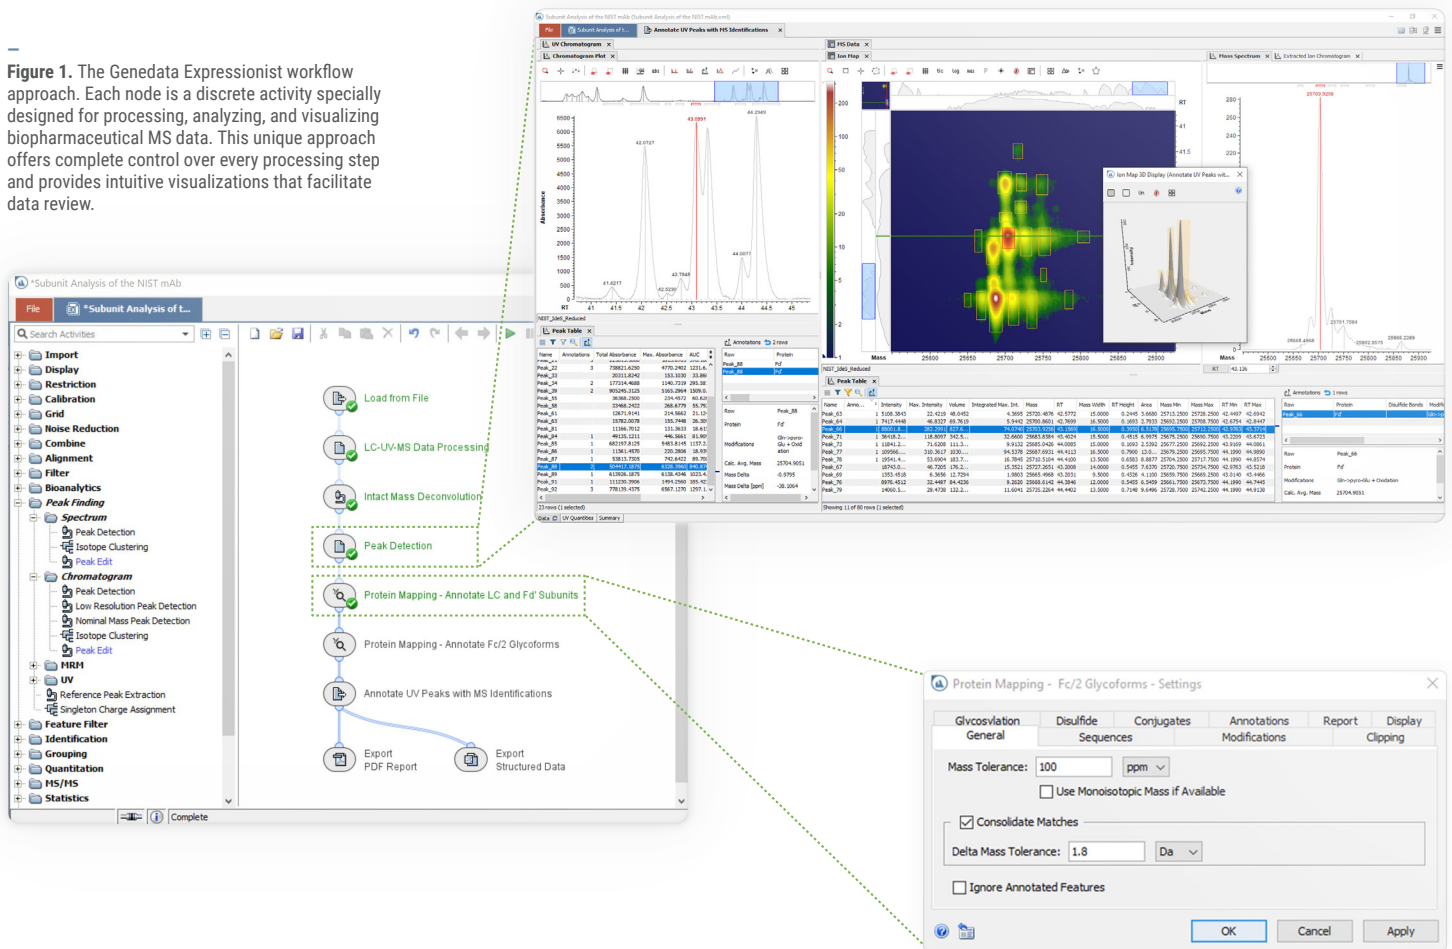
**Figure 1.** The Genedata Expressionist workflow approach. Each node is a discrete activity specially designed for processing, analyzing, and visualizing biopharmaceutical MS data. This unique approach offers complete control over every processing step and provides intuitive visualizations that facilitate data review.

*Subunit Analysis of the NIST mAb

File | *Subunit Analysis of t...

Search Activities

Import
Display
Restriction
Calibration
Grid
Noise Reduction
Combine
Alignment
Filter
Bioanalytics
Peak Finding
Spectrum
Peak Detection
Isotope Clustering
Peak Edit
Chromatogram
Peak Detection
Low Resolution Peak Detection
Nominal Mass Peak Detection
Isotope Clustering
Peak Edit
MRM
UV
Reference Peak Extraction
Singleton Charge Assignment
Feature Filter
Identification
Grouping
Quantitation
MS/MS
Statistics

Complete

Load from File
LC-UV-MS Data Processing
Intact Mass Deconvolution
Peak Detection
Protein Mapping - Annotate LC and Fd' Subunits
Protein Mapping - Annotate Fc/2 Glycoforms
Annotate UV Peaks with MS Identifications
Export PDF Report
Export Structured Data

Subunit Analysis of the NIST mAb (Subunit Analysis of the NIST mAb.exml)

File | Subunit Analysis of t... | Annotate UV Peaks with MS Identifications

UV Chromatogram | Chromatogram Plot | MS Data | Ion Map | Mass Spectrum | Extracted Ion Chromatogram

Absorbance
6500 6000 5500 5000 4500 4000 3500 3000 2500 2000 1500 1000 500 0
42.0727 43.0991 44.2569 44.0077 42.7969 41.4217 42.5230
RT 41 41.5 42 42.5 43 43.5 44 44.5 45

Peak Table | Annotations 2 rows

Ion Map 3D Display (Annotate UV Peaks wit...

Peak Table

Showing 11 of 80 rows (1 selected)

23 rows (1 selected)

Data | UV Quantities | Summary

Mass 25600 25650 25700 25750 25800 25850 25900

Protein Mapping - Fc/2 Glycoforms - Settings

Glycosylation | Disulfide | Conjugates | Annotations | Report | Display
General | Sequences | Modifications | Clipping

Mass Tolerance: 100 ppm
Use Monoisotopic Mass if Available
Consolidate Matches
Delta Mass Tolerance: 1.8 Da
Ignore Annotated Features

OK | Cancel | Apply